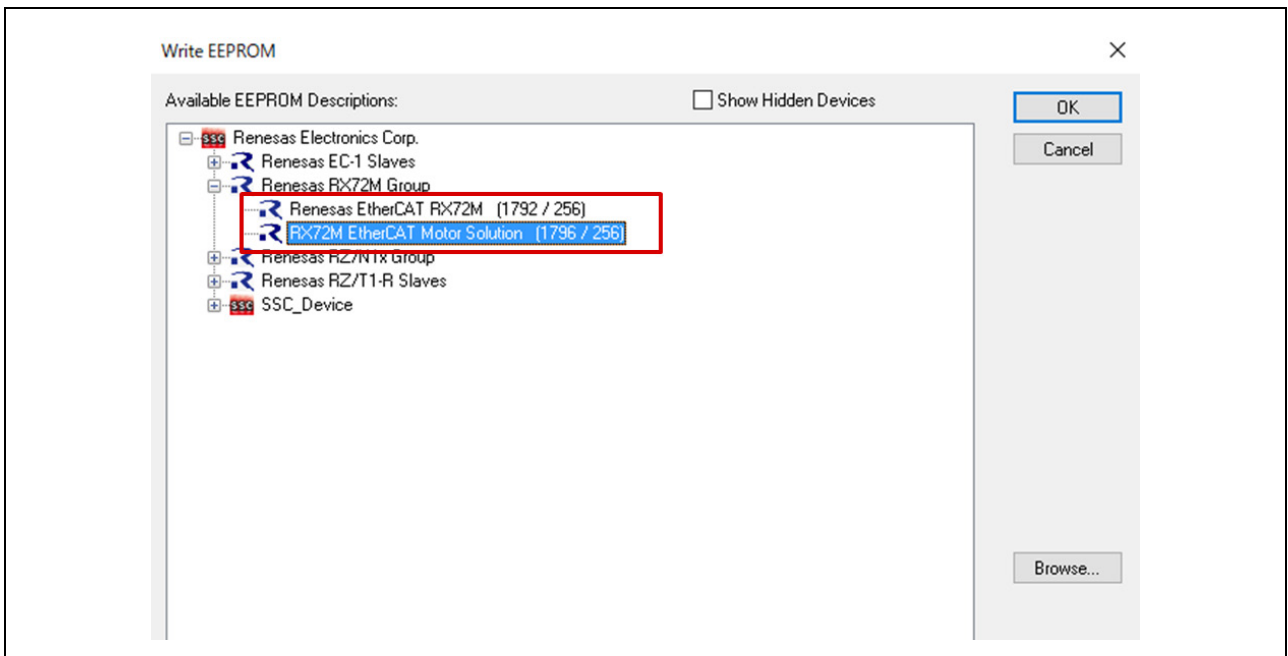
Write EEPROM

×

Available EEPROM Descriptions:

Show Hidden Devices

OK

Cancel

SSC Renesas Electronics Corp.

Renesas EC-1 Slaves

Renesas RX72M Group

Renesas EtherCAT RX72M (1792 / 256)

RX72M EtherCAT Motor Solution (1796 / 256)

Renesas RZ/N1x Group

Renesas RZ/T1-R Slaves

SSC SSC_Device

Browse...